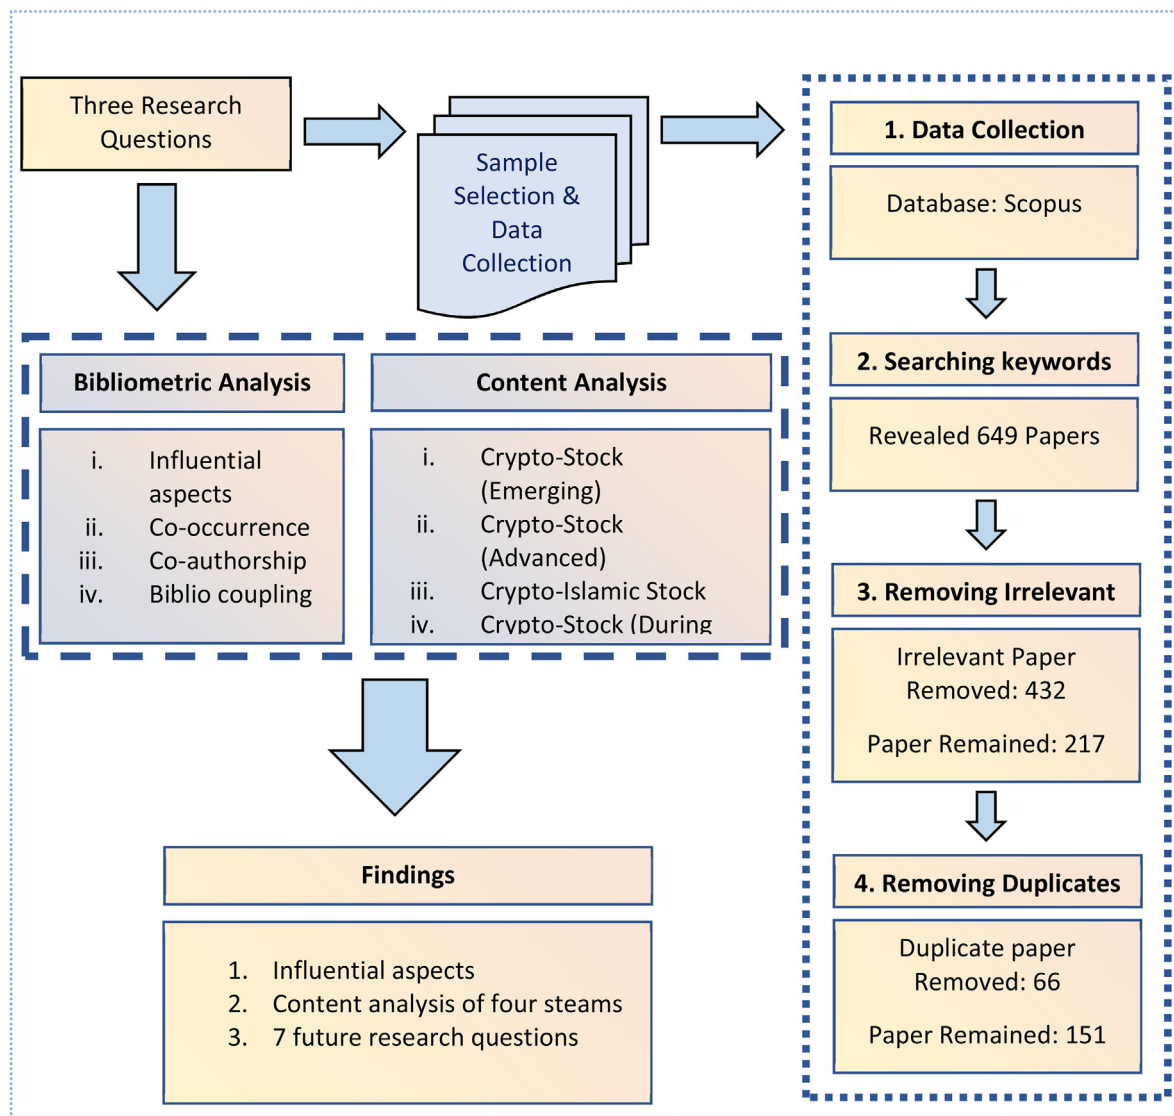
Three Research Questions

Sample Selection & Data Collection

1. Data Collection

Database: Scopus

2. Searching keywords

Revealed 649 Papers

3. Removing Irrelevant

Irrelevant Paper Removed: 432

Paper Remained: 217

4. Removing Duplicates

Duplicate paper Removed: 66

Paper Remained: 151

Bibliometric Analysis

i. Influential aspects
ii. Co-occurrence
iii. Co-authorship
iv. Biblio coupling

Content Analysis

i. Crypto-Stock (Emerging)
ii. Crypto-Stock (Advanced)
iii. Crypto-Islamic Stock
iv. Crypto-Stock (During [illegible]

Findings

1. Influential aspects
2. Content analysis of four steams
3. 7 future research questions